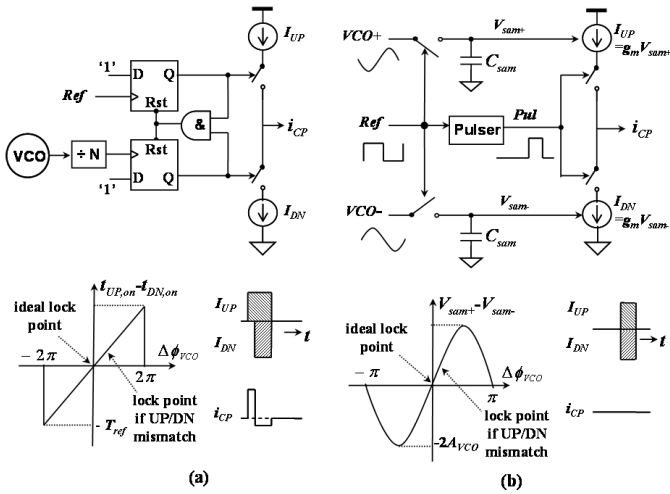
$I_{UP}$
'1'
D Q
Ref
Rst
&
$i_{CP}$
VCO
÷ N
Rst
'1'
D Q
$I_{DN}$

$t_{UP,on}$-$t_{DN,on}$
ideal lock point
$-2\pi$
$\Delta\phi_{VCO}$
$2\pi$
lock point if UP/DN mismatch
- $T_{ref}$
$I_{UP}$
$I_{DN}$
$t$
$i_{CP}$

(a)

VCO+
$V_{sam+}$
$C_{sam}$
$I_{UP}$
$=g_m V_{sam+}$
Ref
Pulser
Pul
$i_{CP}$
VCO-
$V_{sam-}$
$C_{sam}$
$I_{DN}$
$=g_m V_{sam-}$

$V_{sam+}$-$V_{sam-}$
ideal lock point
$-\pi$
$\Delta\phi_{VCO}$
$\pi$
lock point if UP/DN mismatch
-2$A_{VCO}$
$I_{UP}$
$I_{DN}$
$t$
$i_{CP}$

(b)